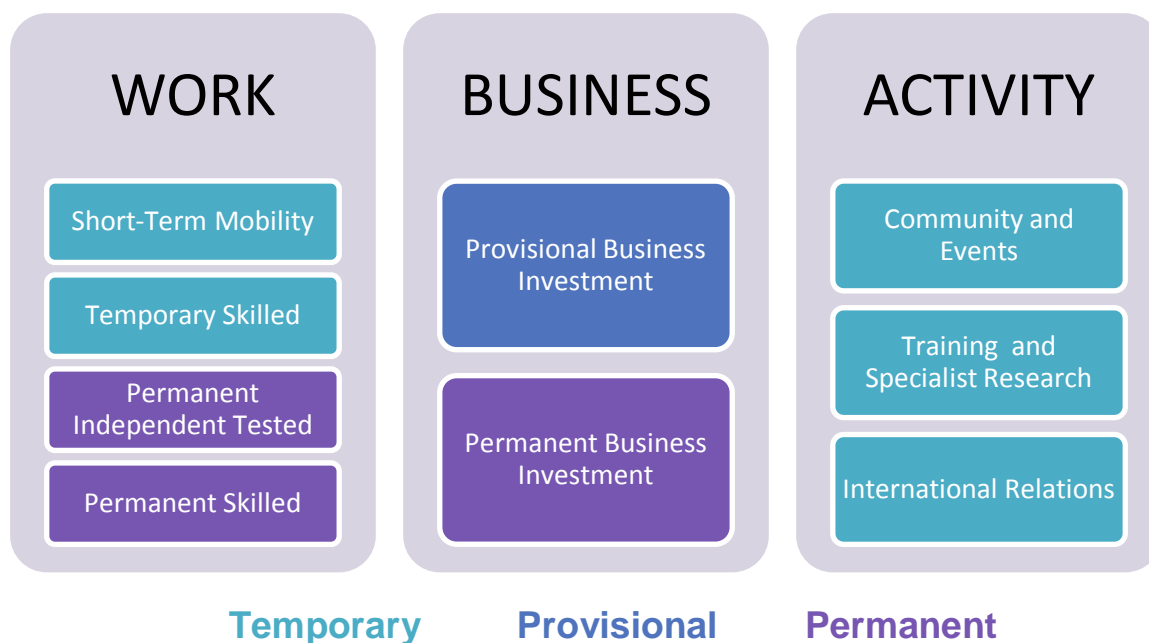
WORK

Short-Term Mobility

Temporary Skilled

Permanent Independent Tested

Permanent Skilled

BUSINESS

Provisional Business Investment

Permanent Business Investment

ACTIVITY

Community and Events

Training and Specialist Research

International Relations

Temporary Provisional Permanent